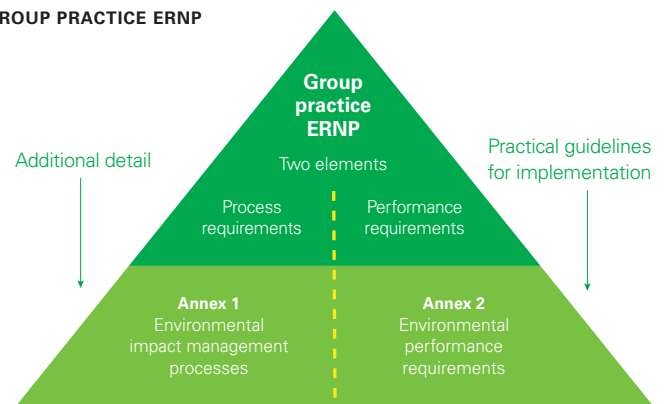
ROUP PRACTICE ERNP

Group practice ERNP

Two elements

Additional detail

Practical guidelines for implementation

Process requirements

Performance requirements

Annex 1
Environmental impact management processes

Annex 2
Environmental performance requirements